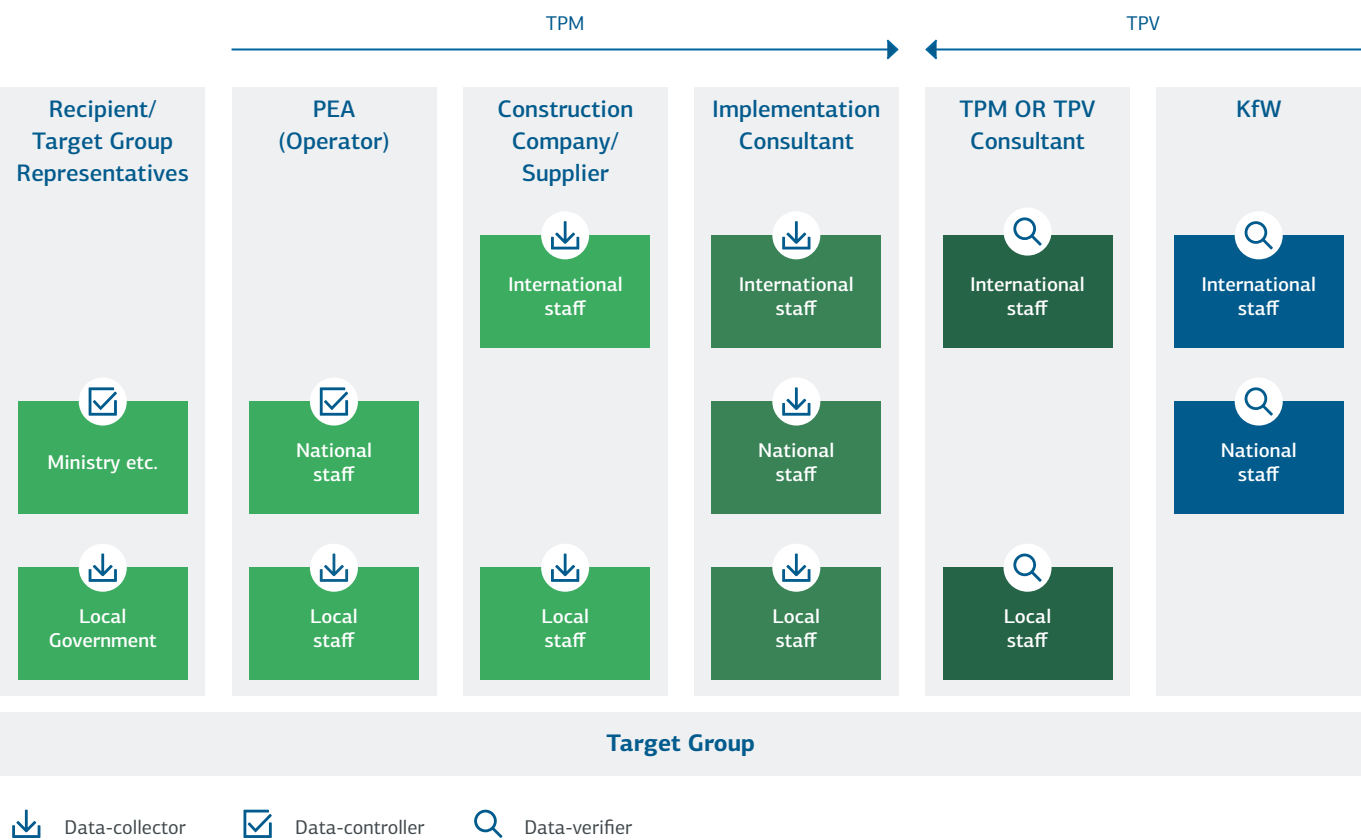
TPM

TPV

Recipient/ Target Group Representatives

Ministry etc.

Local Government

PEA (Operator)

National staff

Local staff

Construction Company/ Supplier

International staff

Local staff

Implementation Consultant

International staff

National staff

Local staff

TPM OR TPV Consultant

International staff

Local staff

KfW

International staff

National staff

Target Group

Data-collector Data-controller Data-verifier